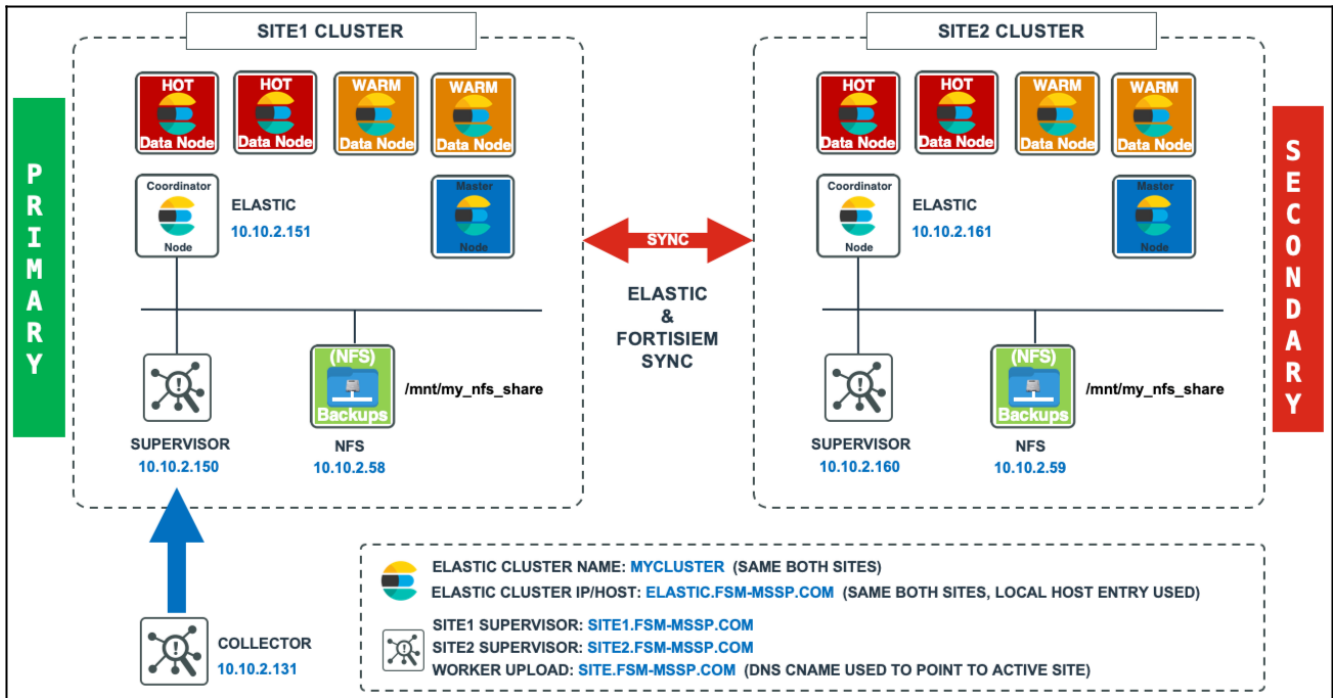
SITE1 CLUSTER

HOT
Data Node

HOT
Data Node

WARM
Data Node

WARM
Data Node

Coordinator
Node

ELASTIC
10.10.2.151

Master
Node

PRIMARY

SUPERVISOR
10.10.2.150

(NFS)
Backups

/mnt/my_nfs_share

NFS
10.10.2.58

SYNC

ELASTIC
&
FORTISIEM
SYNC

SITE2 CLUSTER

HOT
Data Node

HOT
Data Node

WARM
Data Node

WARM
Data Node

Coordinator
Node

ELASTIC
10.10.2.161

Master
Node

SECONDARY

SUPERVISOR
10.10.2.160

(NFS)
Backups

/mnt/my_nfs_share

NFS
10.10.2.59

COLLECTOR
10.10.2.131

ELASTIC CLUSTER NAME: MYCLUSTER (SAME BOTH SITES)
ELASTIC CLUSTER IP/HOST: ELASTIC.FSM-MSSP.COM (SAME BOTH SITES, LOCAL HOST ENTRY USED)

SITE1 SUPERVISOR: SITE1.FSM-MSSP.COM
SITE2 SUPERVISOR: SITE2.FSM-MSSP.COM
WORKER UPLOAD: SITE.FSM-MSSP.COM (DNS CNAME USED TO POINT TO ACTIVE SITE)